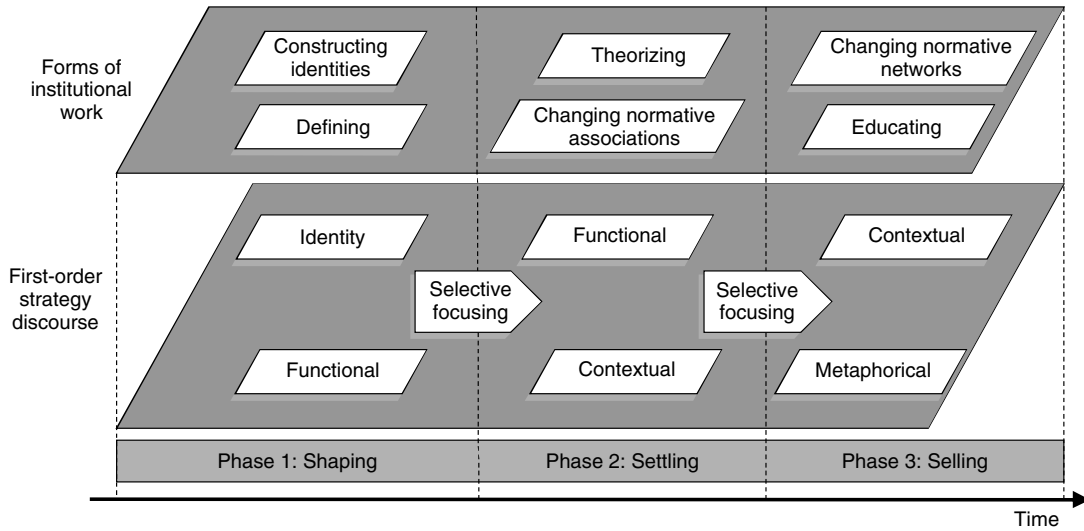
Forms of institutional work

Constructing identities

Defining

Theorizing

Changing normative associations

Changing normative networks

Educating

First-order strategy discourse

Identity

Functional

Selective focusing

Functional

Contextual

Selective focusing

Contextual

Metaphorical

Phase 1: Shaping

Phase 2: Settling

Phase 3: Selling

Time